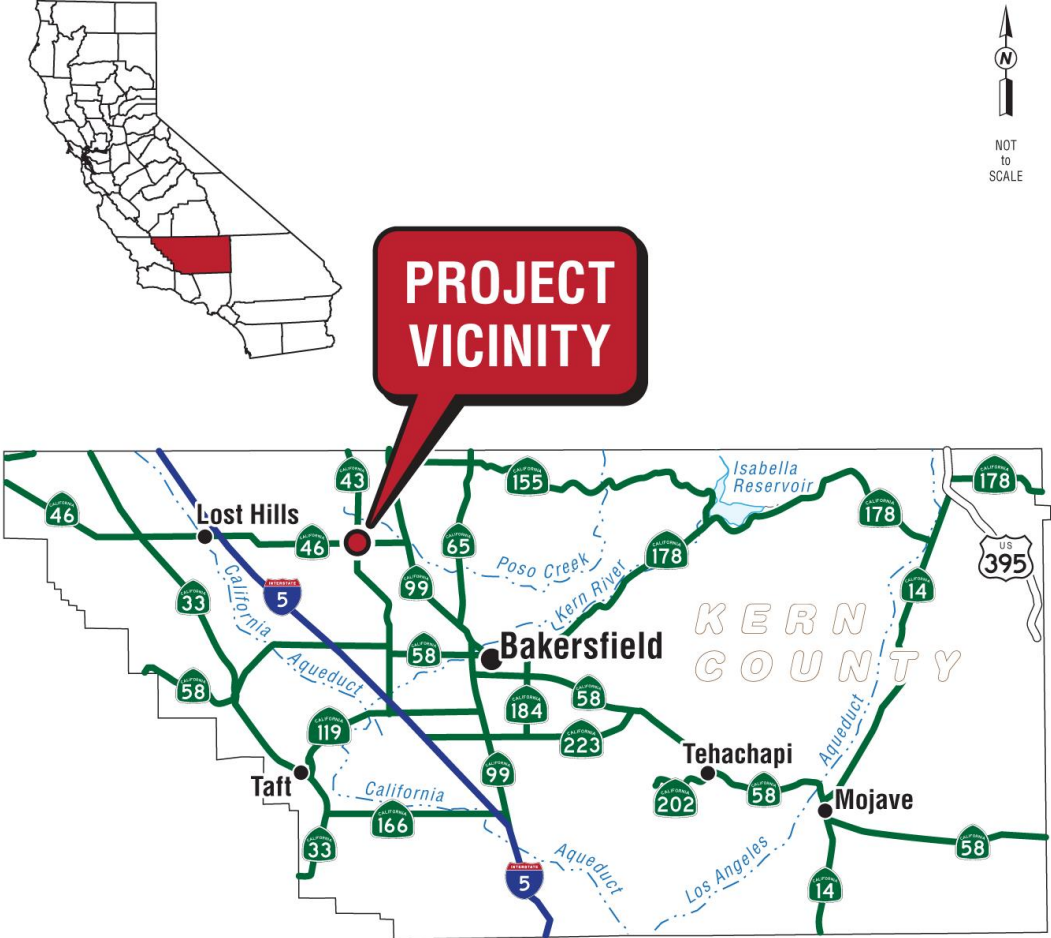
N

NOT to SCALE

PROJECT VICINITY

CALIFORNIA 43
CALIFORNIA 155
Isabella Reservoir
CALIFORNIA 178
CALIFORNIA 178
46
Lost Hills
46
CALIFORNIA 65
Poso Creek
CALIFORNIA 178
US 395
California
INTERSTATE 5
CALIFORNIA 99
Kern River
CALIFORNIA 14
CALIFORNIA 33
Aqueduct
58
Bakersfield
KERN COUNTY
58
CALIFORNIA 184
58
Aqueduct
CALIFORNIA 119
CALIFORNIA 223
Tehachapi
Taft
99
California
CALIFORNIA 202
CALIFORNIA 58
Mojave
CALIFORNIA 166
CALIFORNIA 33
Aqueduct
Los Angeles
58
INTERSTATE 5
CALIFORNIA 14